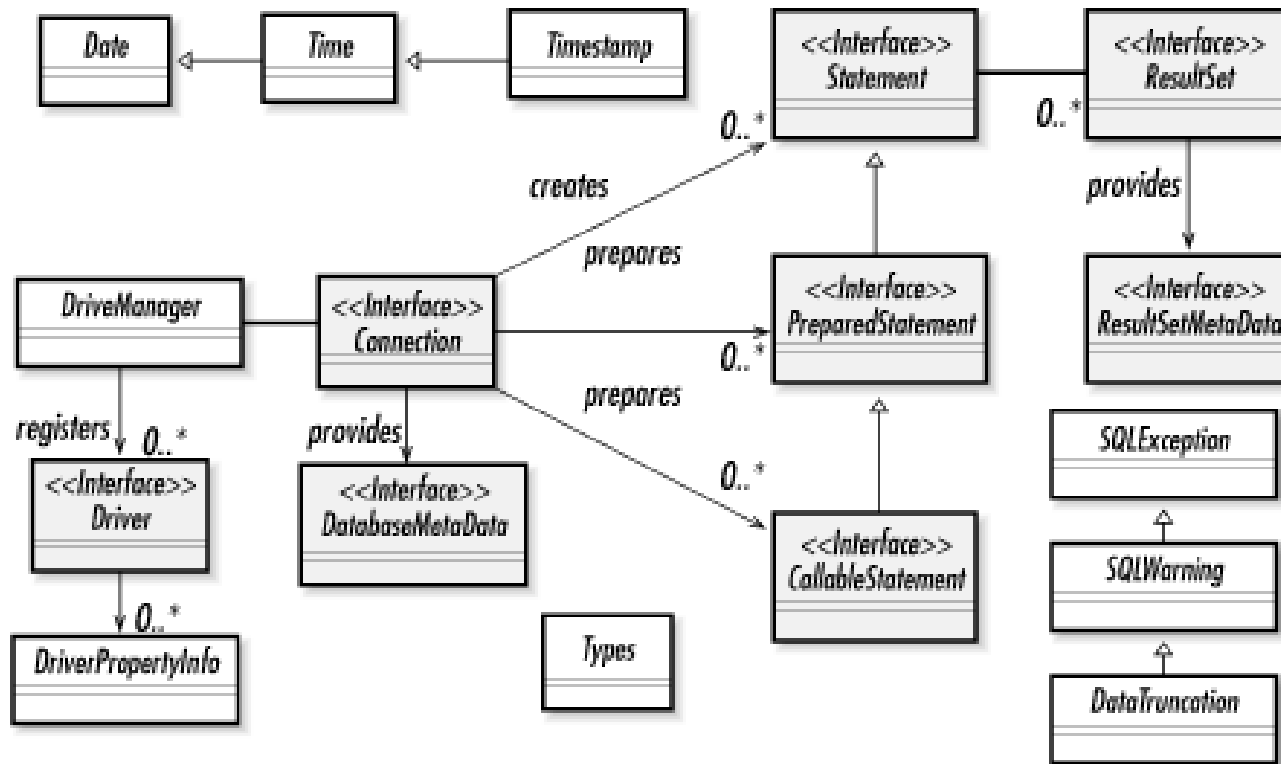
Date

Time

Timestamp

<<Interface>>
Statement

<<Interface>>
ResultSet

0..*

0..*

creates

provides

prepares

DriveManager

<<Interface>>
Connection

<<Interface>>
PreparedStatement

<<Interface>>
ResultSetMetaData

0..*

prepares

registers

0..*

provides

SQLException

<<Interface>>
Driver

<<Interface>>
DatabaseMetaData

0..*

<<Interface>>
CallableStatement

SQLWarning

0..*

DriverPropertyInfo

Types

DataTruncation